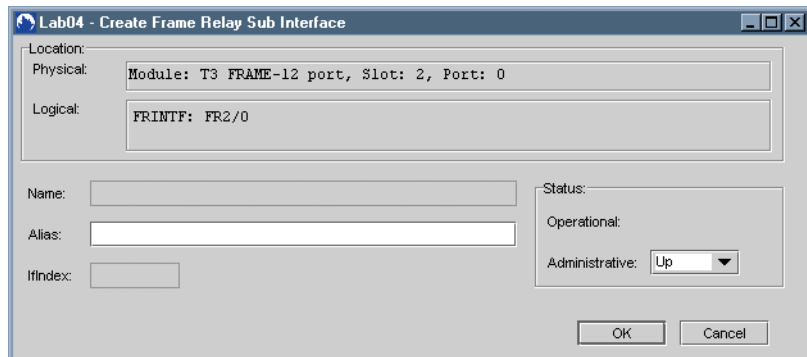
Lab04 - Create Frame Relay Sub Interface

Location:

Physical: Module: T3 FRAME-12 port, Slot: 2, Port: 0

Logical: FRINTF: FR2/0

Name:

Alias:

IfIndex:

Status:

Operational:

Administrative: Up

OK Cancel